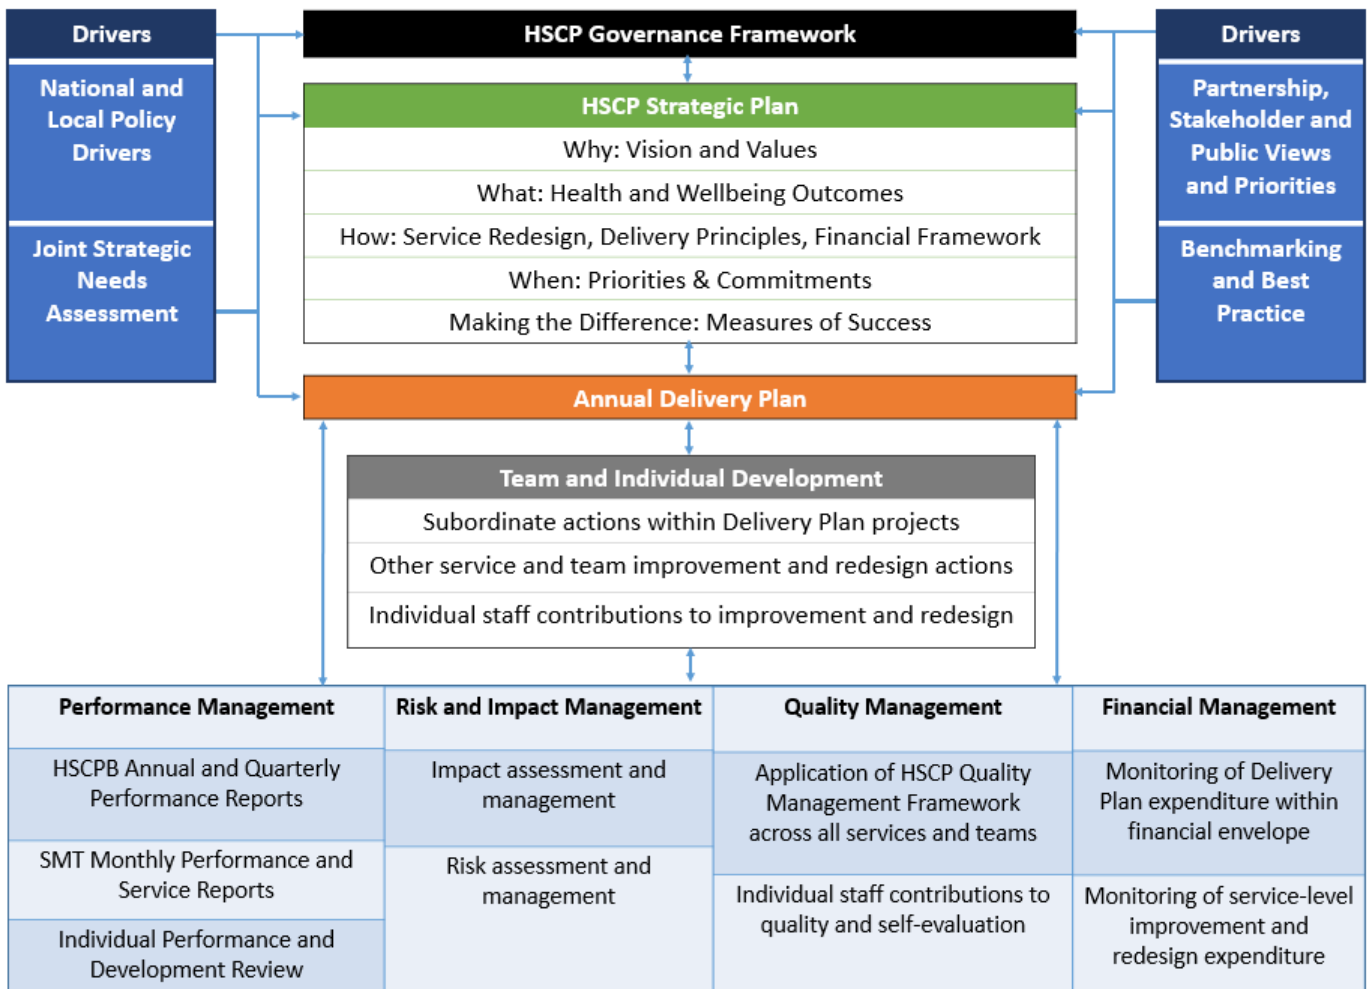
Drivers

National and Local Policy Drivers

Joint Strategic Needs Assessment

HSCP Governance Framework

HSCP Strategic Plan

Why: Vision and Values

What: Health and Wellbeing Outcomes

How: Service Redesign, Delivery Principles, Financial Framework

When: Priorities & Commitments

Making the Difference: Measures of Success

Drivers

Partnership, Stakeholder and Public Views and Priorities

Benchmarking and Best Practice

Annual Delivery Plan

Team and Individual Development

Subordinate actions within Delivery Plan projects

Other service and team improvement and redesign actions

Individual staff contributions to improvement and redesign

| Performance Management | Risk and Impact Management | Quality Management | Financial Management |
|---|---|---|---|
| HSCPB Annual and Quarterly Performance Reports | Impact assessment and management | Application of HSCP Quality Management Framework across all services and teams | Monitoring of Delivery Plan expenditure within financial envelope |
| SMT Monthly Performance and Service Reports | Risk assessment and management | Individual staff contributions to quality and self-evaluation | Monitoring of service-level improvement and redesign expenditure |
| Individual Performance and Development Review | | | |